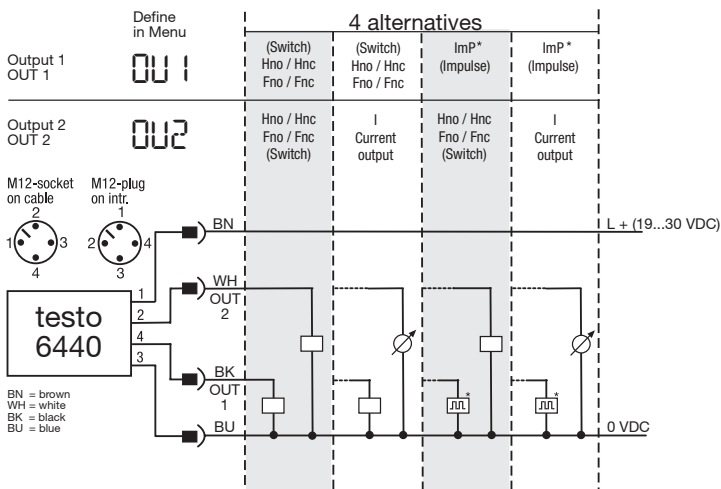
Define in Menu

4 alternatives

Output 1
OUT 1

OU 1

(Switch)
Hno / Hnc
Fno / Fnc

(Switch)
Hno / Hnc
Fno / Fnc

ImP*
(Impulse)

ImP*
(Impulse)

Output 2
OUT 2

OU2

Hno / Hnc
Fno / Fnc
(Switch)

I
Current
output

Hno / Hnc
Fno / Fnc
(Switch)

I
Current
output

M12-socket on cable

M12-plug on intr.

2
1 3
4

1
2 4
3

BN

L + (19...30 VDC)

WH
OUT
2

testo
6440

1
2
4
3

BK
OUT
1

BU

0 VDC

*

*

BN = brown
WH = white
BK = black
BU = blue